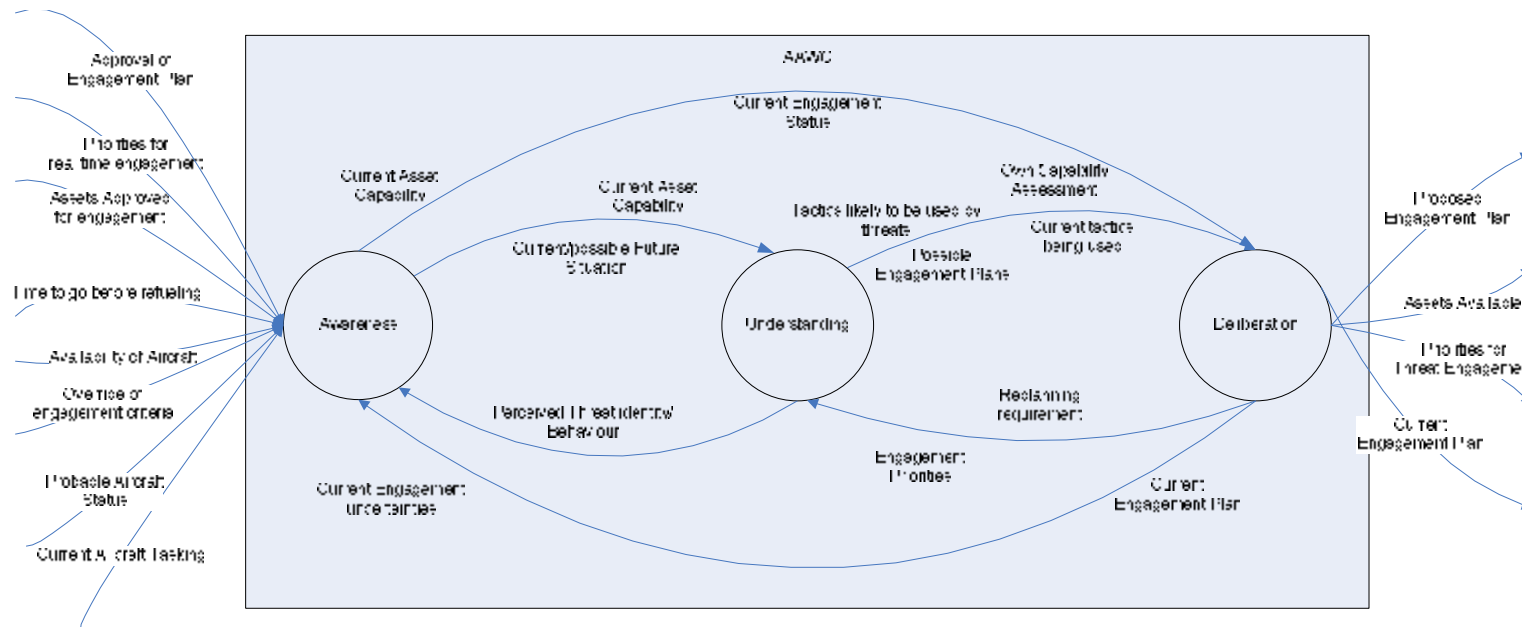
AAWC

Approval of Engagement Plan

Priorities for real time engagement

Assets Approved for engagement

Time to go before refueling

Availability of Aircraft

Overrides or engagement criteria

Probable Aircraft Status

Current Aircraft Tasking

Current Engagement Status

Current Asset Capability

Current Asset Capability

Own Capability Assessment

Tactics likely to be used by threats

Current tactics being used

Current/possible Future Situation

Possible Engagement Plans

Awareness

Understanding

Deliberation

Perceived Threat identity/ Behaviour

Replanning requirement

Engagement Priorities

Current Engagement uncertainties

Current Engagement Plan

Proposed Engagement Plan

Assets Available

Priorities for Threat Engageme

Current Engagement Plan